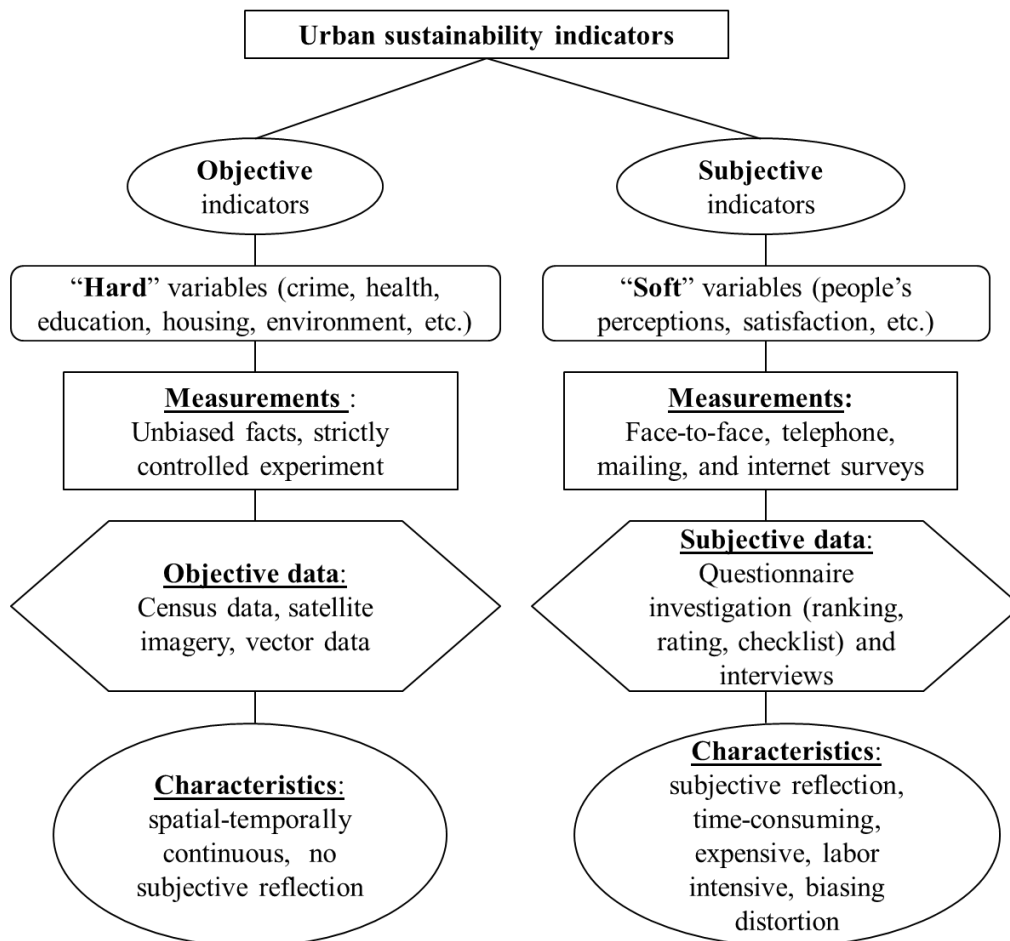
Urban sustainability indicators

Objective indicators

"Hard" variables (crime, health, education, housing, environment, etc.)

Measurements :
Unbiased facts, strictly controlled experiment

Objective data:
Census data, satellite imagery, vector data

Characteristics:
spatial-temporally continuous, no subjective reflection

Subjective indicators

"Soft" variables (people's perceptions, satisfaction, etc.)

Measurements:
Face-to-face, telephone, mailing, and internet surveys

Subjective data:
Questionnaire investigation (ranking, rating, checklist) and interviews

Characteristics:
subjective reflection, time-consuming, expensive, labor intensive, biasing distortion